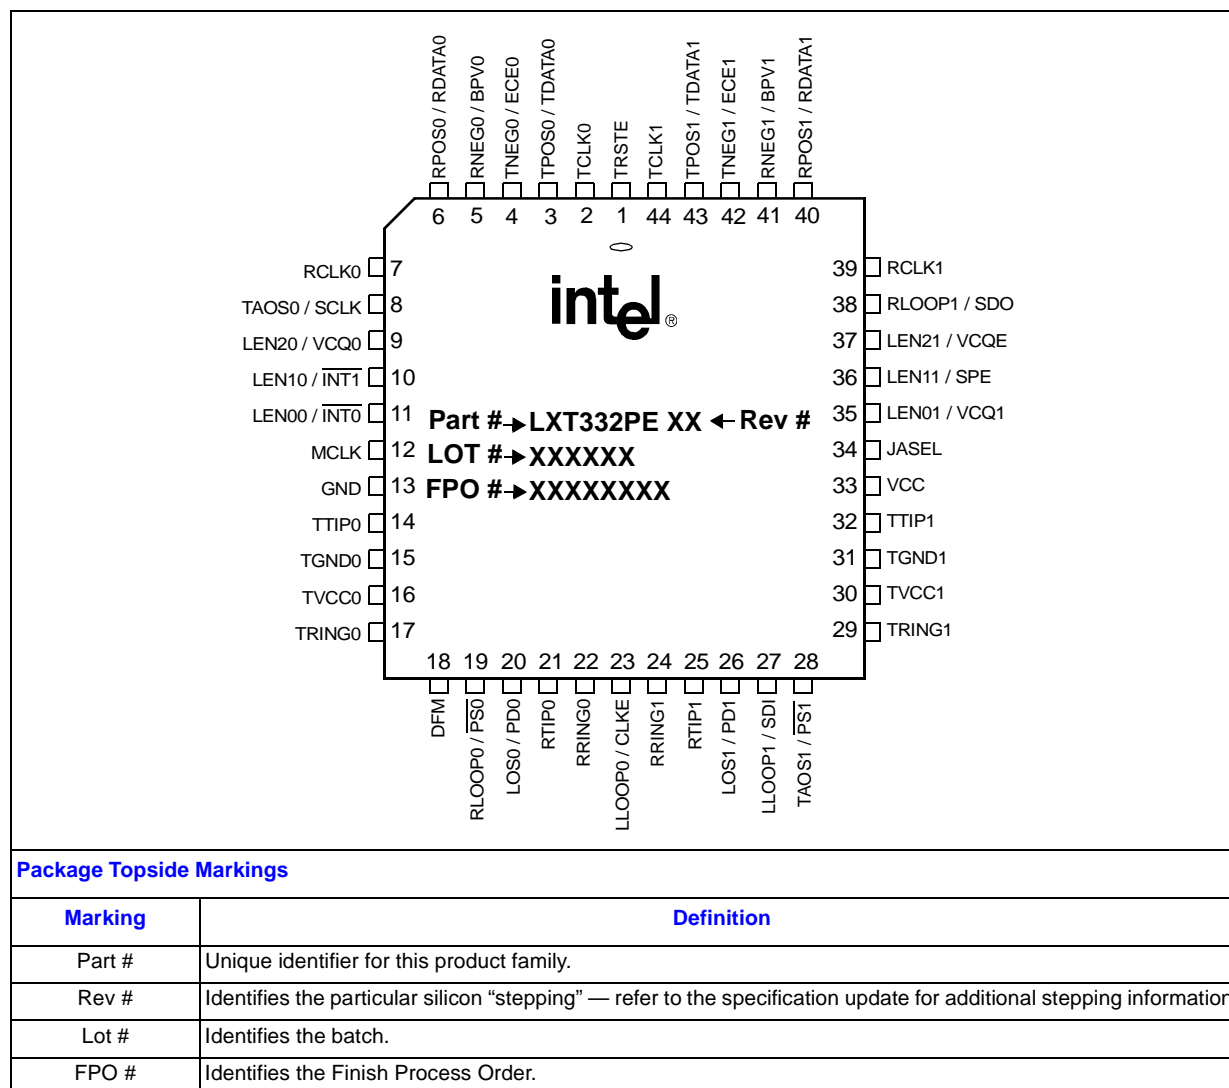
RPOS0 / RDATA0
RNEG0 / BPV0
TNEG0 / ECE0
TPOS0 / TDATA0
TCLK0
TRSTE
TCLK1
TPOS1 / TDATA1
TNEG1 / ECE1
RNEG1 / BPV1
RPOS1 / RDATA1

6 5 4 3 2 1 44 43 42 41 40

RCLK0 7
TAOS0 / SCLK 8
LEN20 / VCQ0 9
LEN10 / $\overline{INT1}$ 10
LEN00 / $\overline{INT0}$ 11
MCLK 12
GND 13
TTIP0 14
TGND0 15
TVCC0 16
TRING0 17

intel®

Part # LXT332PE XX Rev #
LOT # XXXXXX
FPO # XXXXXXXX

39 RCLK1
38 RLOOP1 / SDO
37 LEN21 / VCQE
36 LEN11 / SPE
35 LEN01 / VCQ1
34 JASEL
33 VCC
32 TTIP1
31 TGND1
30 TVCC1
29 TRING1

18 19 20 21 22 23 24 25 26 27 28

DFM
RLOOP0 / $\overline{PS0}$
LOS0 / PD0
RTIP0
RRING0
LLOOP0 / CLKE
RRING1
RTIP1
LOS1 / PD1
LLOOP1 / SDI
TAOS1 / $\overline{PS1}$

Package Topside Markings

| Marking | Definition |
|---|---|
| Part # | Unique identifier for this product family. |
| Rev # | Identifies the particular silicon “stepping” — refer to the specification update for additional stepping informatior |
| Lot # | Identifies the batch. |
| FPO # | Identifies the Finish Process Order. |